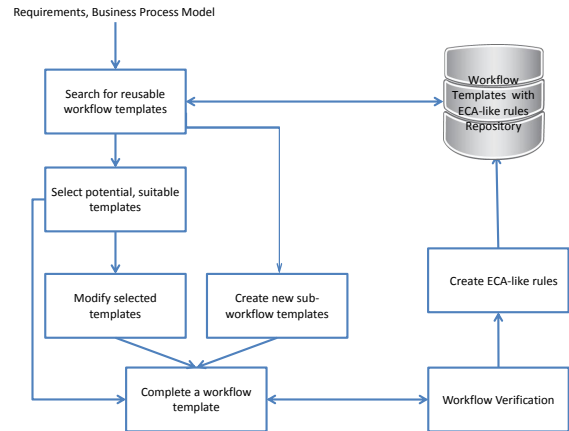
Requirements, Business Process Model

Search for reusable workflow templates

Workflow Templates with ECA-like rules Repository

Select potential, suitable templates

Create ECA-like rules

Modify selected templates

Create new sub-workflow templates

Complete a workflow template

Workflow Verification